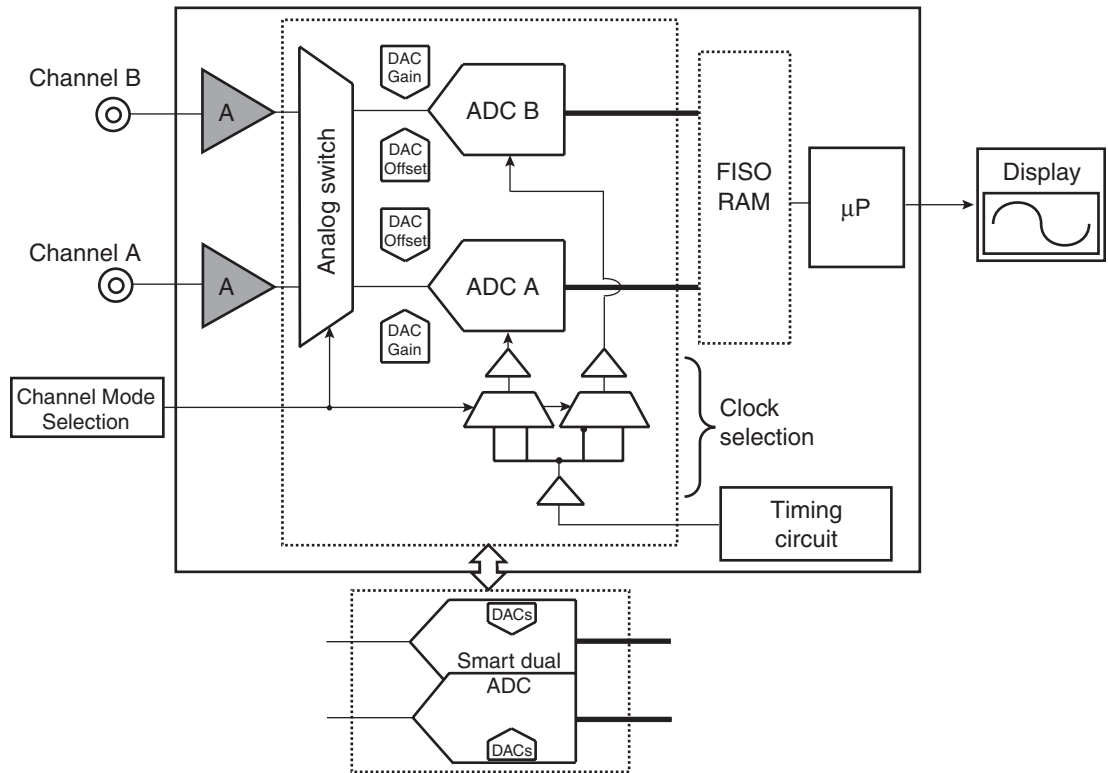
Channel B

A

Analog switch

DAC Gain

ADC B

DAC Offset

FISO RAM

μP

Display

DAC Offset

Channel A

A

ADC A

DAC Gain

Channel Mode Selection

Clock selection

Timing circuit

DACs

Smart dual ADC

DACs